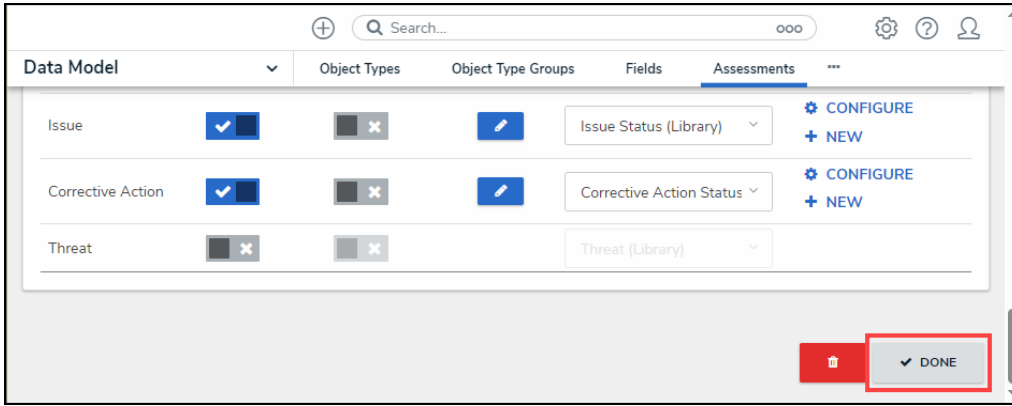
Search...

Data Model

Object Types | Object Type Groups | Fields | Assessments | ···

| Issue | | | | Issue Status (Library) | CONFIGURE + NEW |
|---|---|---|---|---|---|
| Corrective Action | | | | Corrective Action Status | CONFIGURE + NEW |
| Threat | | | | Threat (Library) | |

DONE